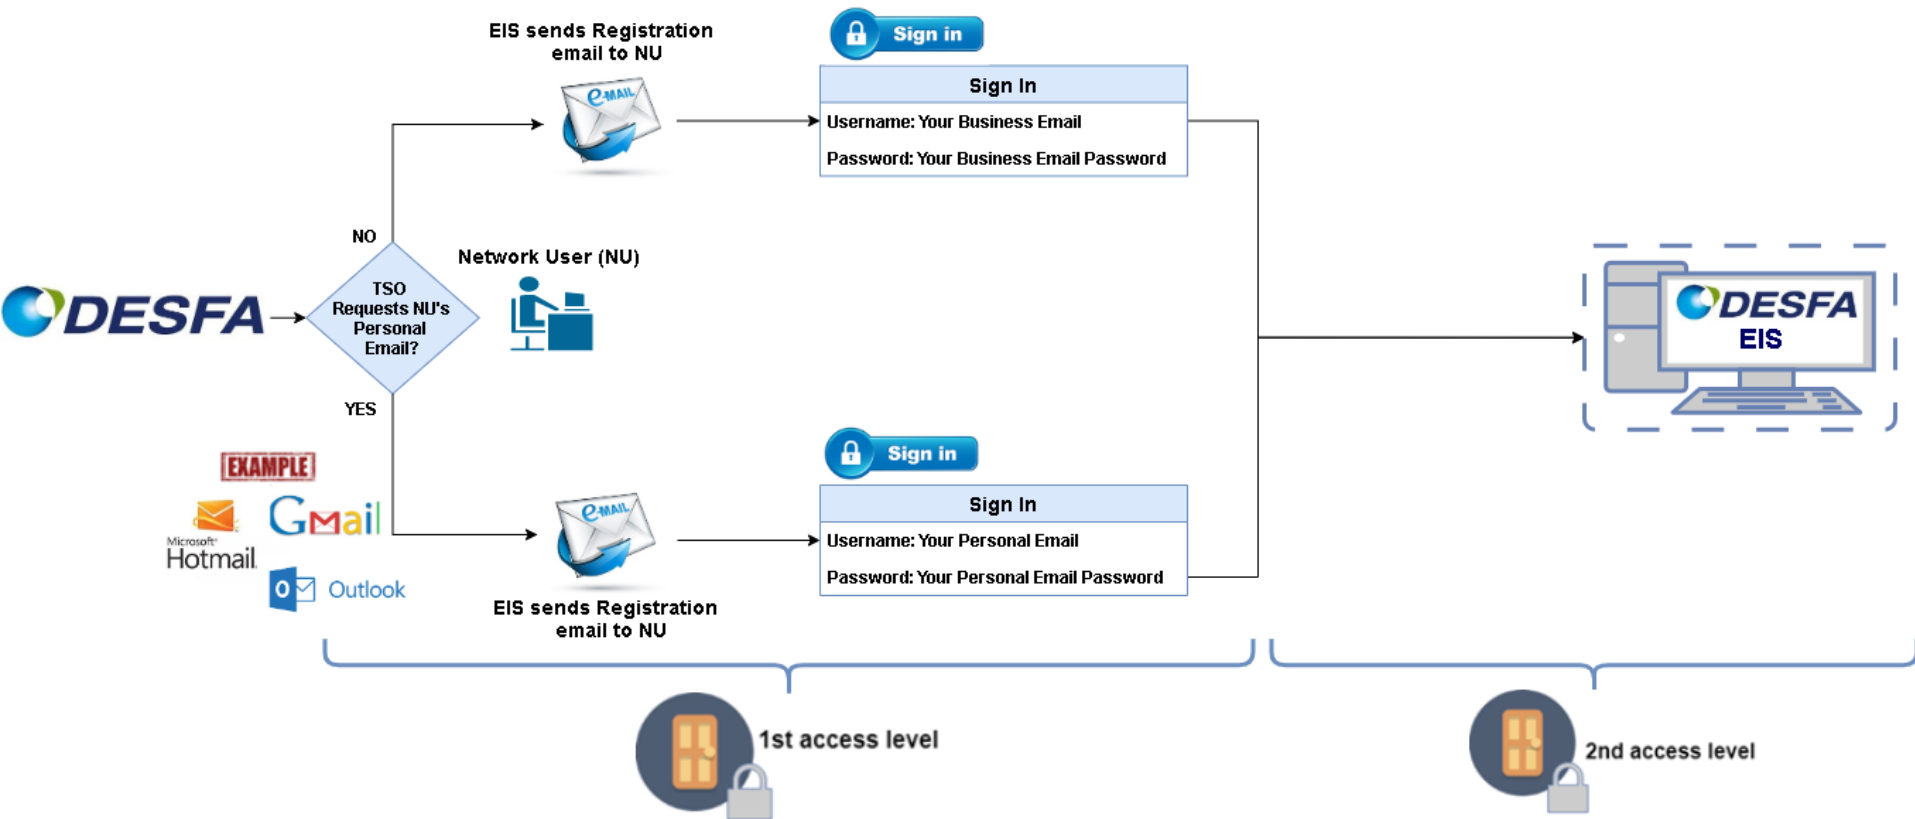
EIS sends Registration email to NU

eMAIL

Sign in

Sign In

Username: Your Business Email

Password: Your Business Email Password

NO

Network User (NU)

DESFA

TSO Requests NU's Personal Email?

YES

DESFA EIS

EXAMPLE

Gmail

Microsoft Hotmail

Outlook

eMAIL

Sign in

Sign In

Username: Your Personal Email

Password: Your Personal Email Password

EIS sends Registration email to NU

1st access level

2nd access level